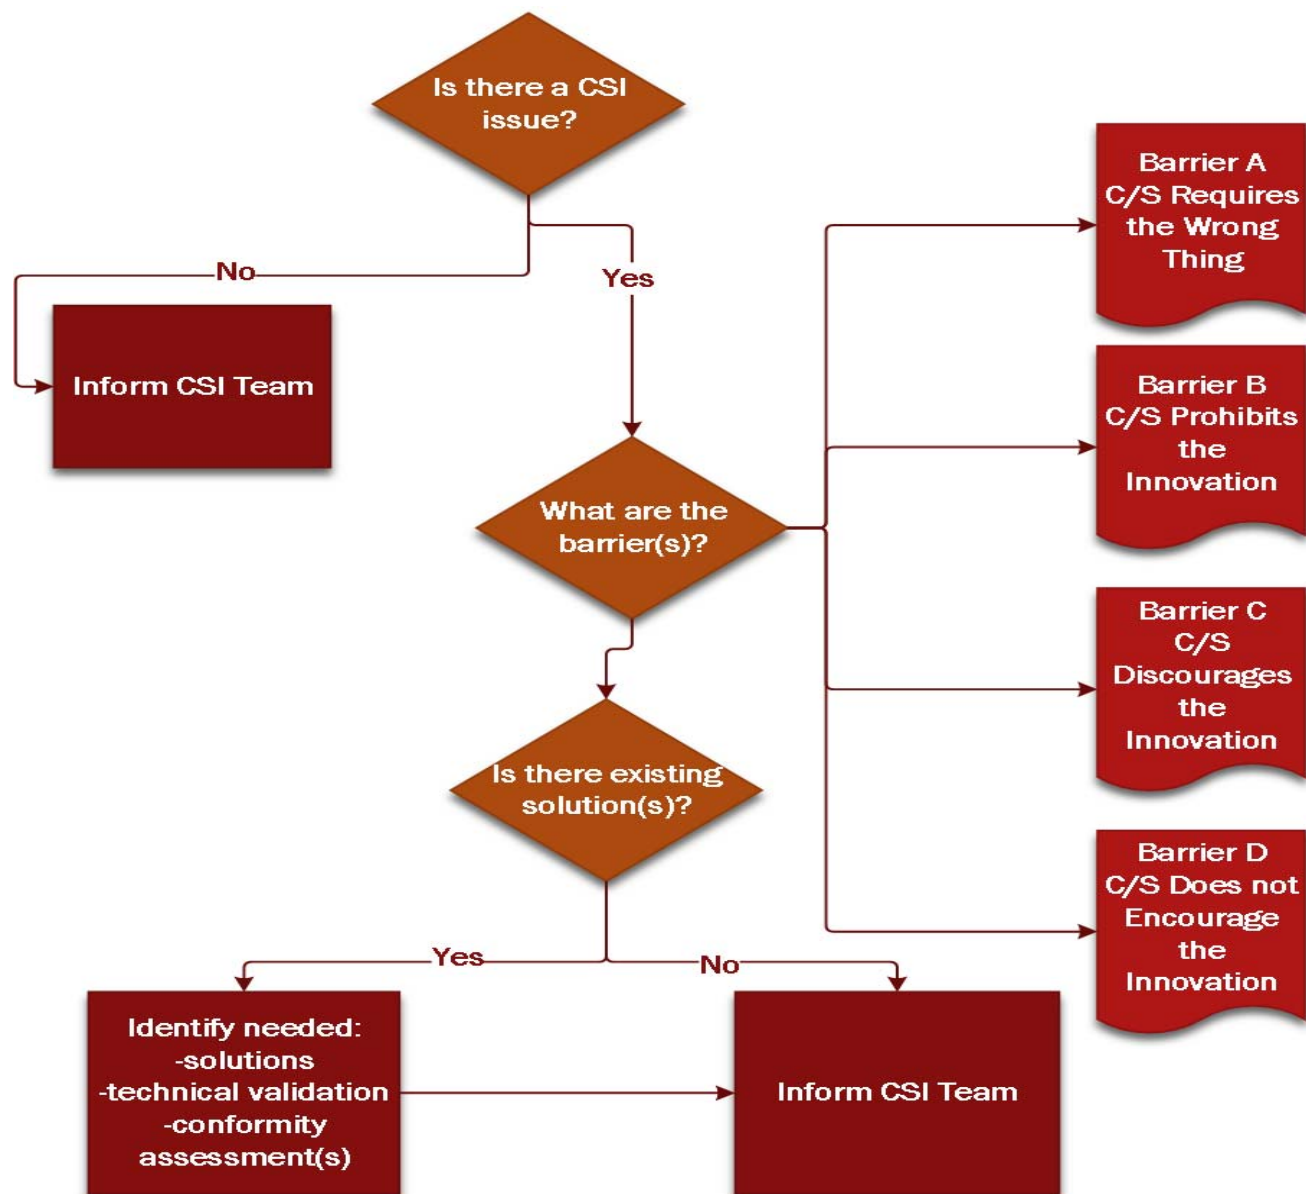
Is there a CSI issue?

No

Yes

Inform CSI Team

What are the barrier(s)?

Barrier A C/S Requires the Wrong Thing

Barrier B C/S Prohibits the Innovation

Barrier C C/S Discourages the Innovation

Barrier D C/S Does not Encourage the Innovation

Is there existing solution(s)?

Yes

No

Identify needed: -solutions -technical validation -conformity assessment(s)

Inform CSI Team